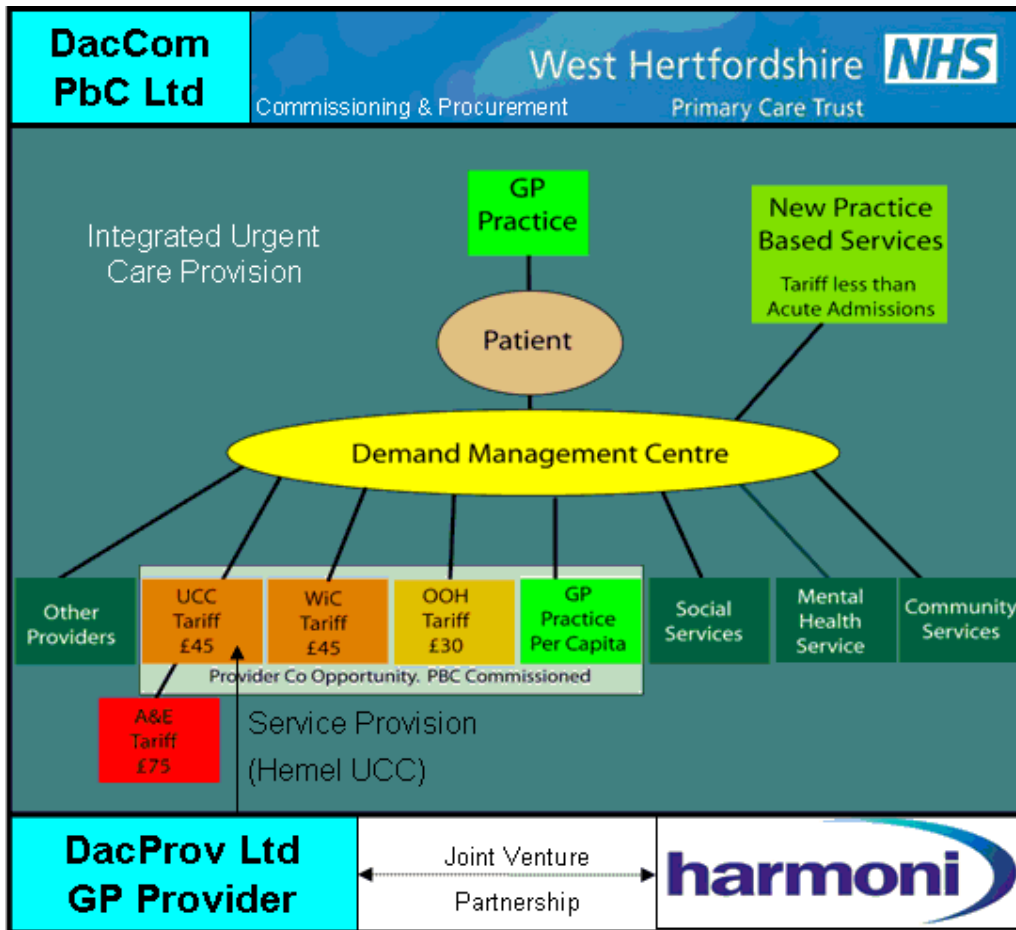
DacCom PbC Ltd

West Hertfordshire NHS
Commissioning & Procurement
Primary Care Trust

GP Practice

Integrated Urgent Care Provision

New Practice Based Services
Tariff less than Acute Admissions

Patient

Demand Management Centre

Other Providers

UCC Tariff £45

WiC Tariff £45

OOH Tariff £30

GP Practice Per Capita

Social Services

Mental Health Service

Community Services

Provider Co Opportunity. PBC Commissioned

A&E Tariff £75

Service Provision (Hemel UCC)

DacProv Ltd GP Provider

Joint Venture Partnership

harmoni